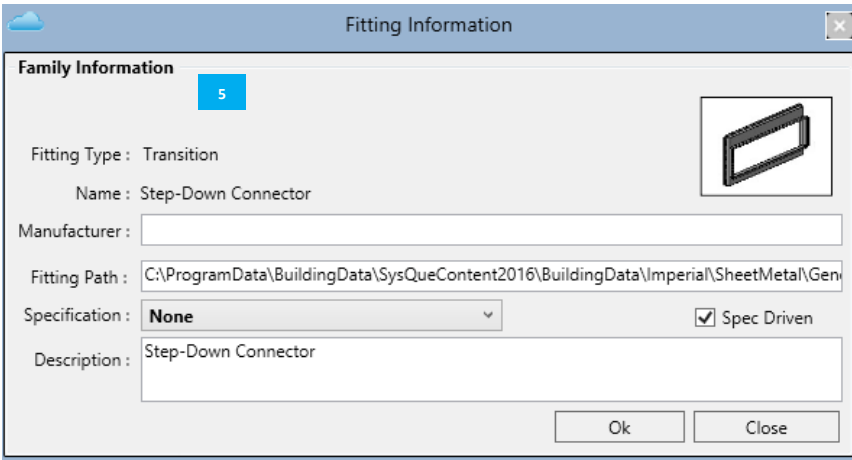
Fitting Information

Family Information

5

Fitting Type : Transition

Name : Step-Down Connector

Manufacturer :

Fitting Path : C:\ProgramData\BuildingData\SysQueContent2016\BuildingData\Imperial\SheetMetal\Gen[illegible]

Specification : None

Spec Driven

Description : Step-Down Connector

Ok

Close